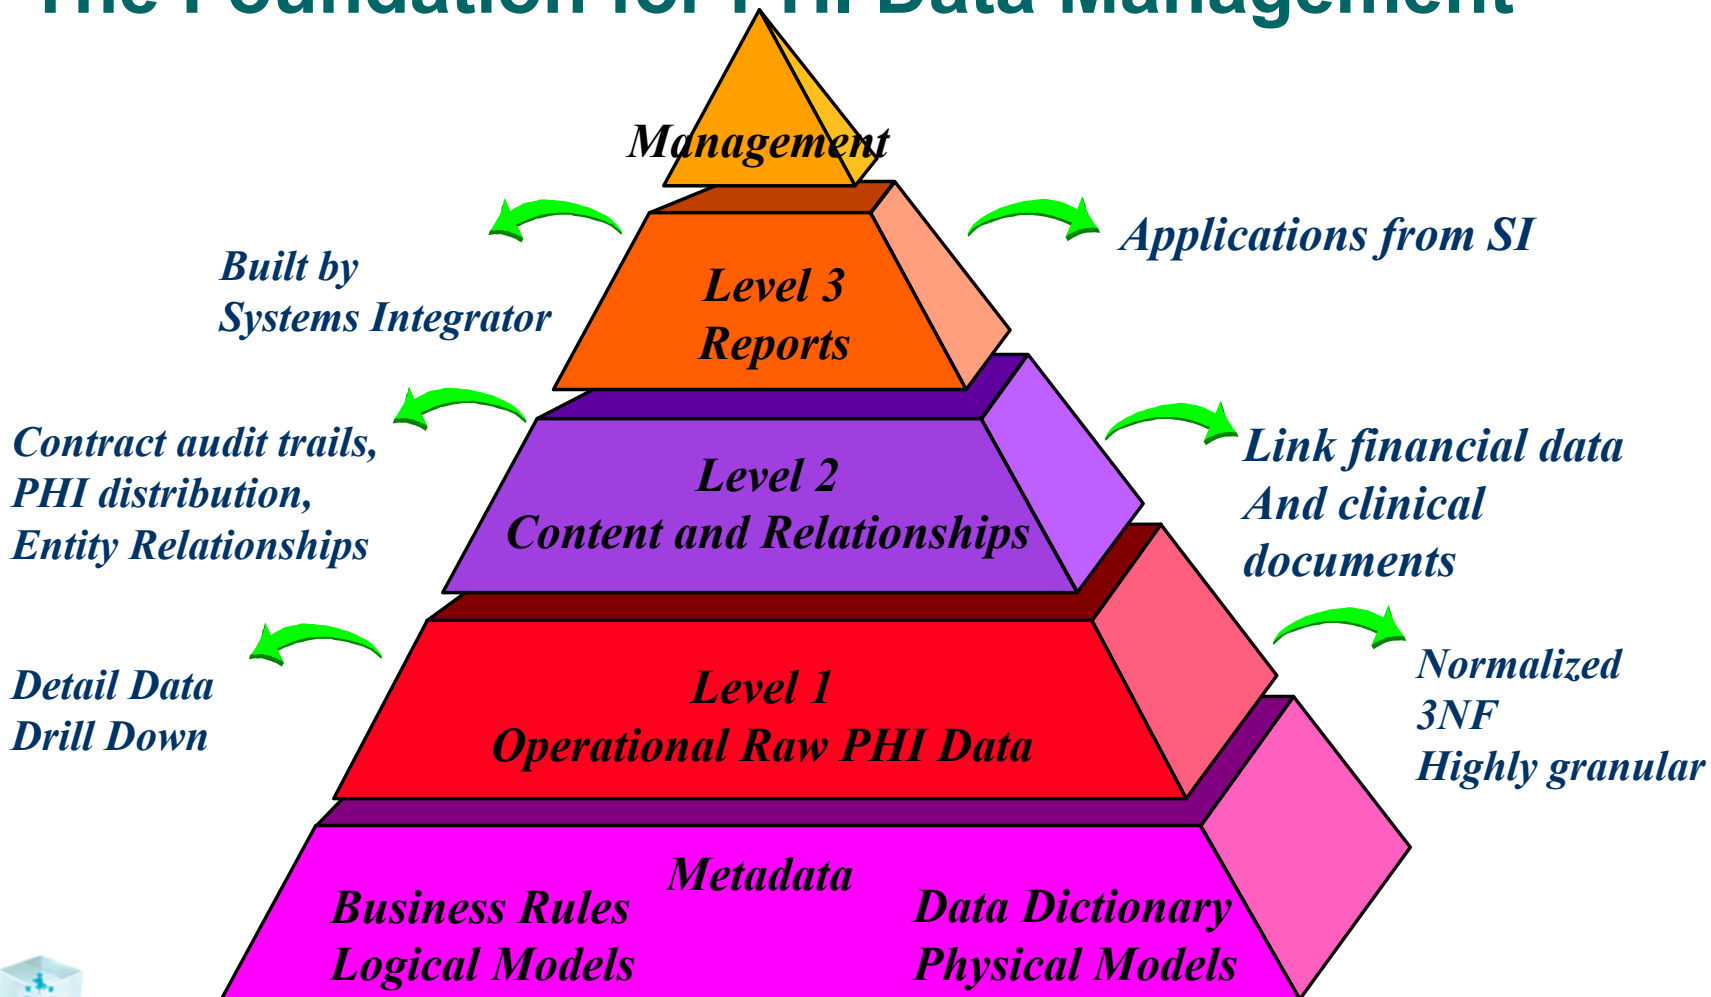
The Foundation for PHI Data Management

Management

Built by
Systems Integrator

Level 3
Reports

Applications from SI

Contract audit trails,
PHI distribution,
Entity Relationships

Level 2
Content and Relationships

Link financial data
And clinical
documents

Detail Data
Drill Down

Level 1
Operational Raw PHI Data

Normalized
3NF
Highly granular

Metadata
Business Rules
Logical Models
Data Dictionary
Physical Models